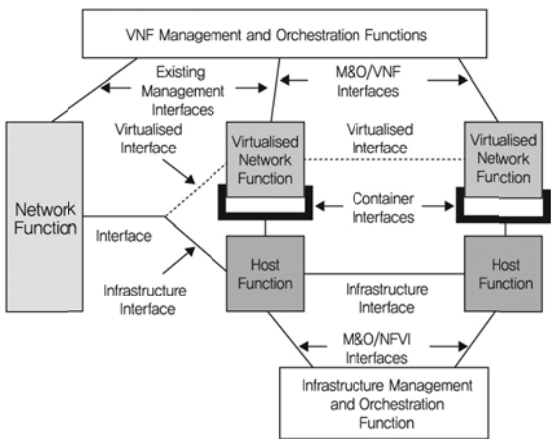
VNF Management and Orchestration Functions

Existing Management Interfaces

M&O/VNF Interfaces

Virtualised Interface

Virtualised Network Function

Virtualised Interface

Virtualised Network Function

Network Function

Container Interfaces

Interface

Infrastructure Interface

Host Function

Infrastructure Interface

Host Function

M&O/NFVI Interfaces

Infrastructure Management and Orchestration Function